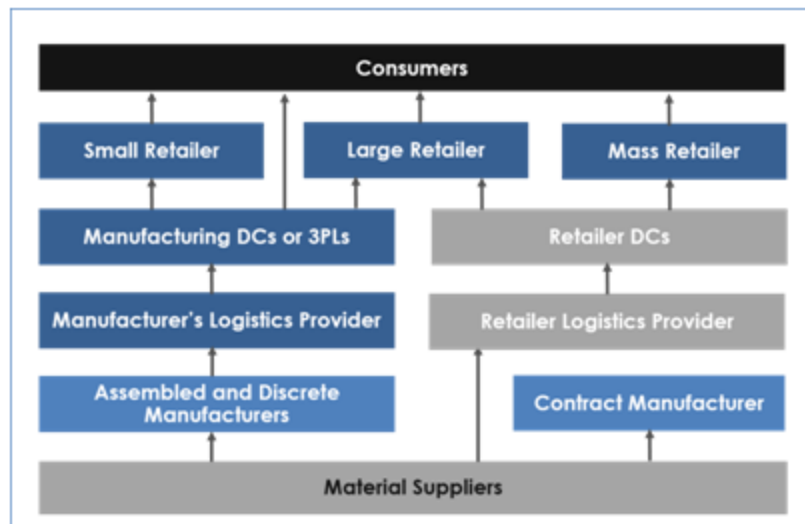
Consumers

Small Retailer

Large Retailer

Mass Retailer

Manufacturing DCs or 3PLs

Retailer DCs

Manufacturer's Logistics Provider

Retailer Logistics Provider

Assembled and Discrete Manufacturers

Contract Manufacturer

Material Suppliers